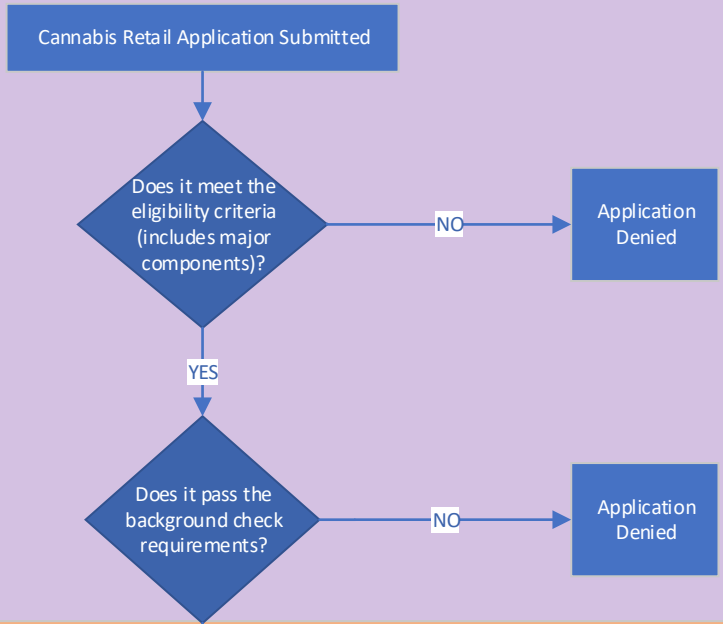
Cannabis Retail Application Submitted

Does it meet the eligibility criteria (includes major components)?

NO

Application Denied

YES

Does it pass the background check requirements?

NO

Application Denied